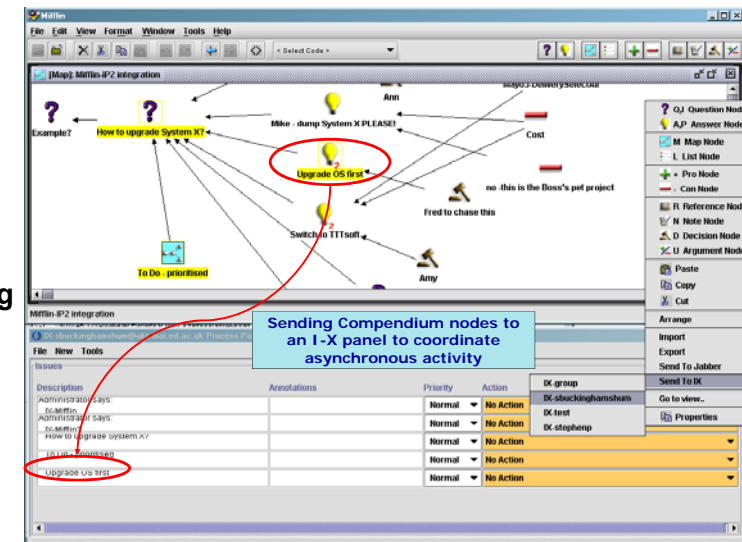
Mifflin

File Edit View Format Window Tools Help

< Select Code >

[Map]: Mifflin-IP2 integration

Example?

How to upgrade System X?

Mike - dump System X PLEASE!

Ann

Cost

Upgrade OS first

no -this is the Boss's pet project

Fred to chase this

Switch to TTTsoft

To Do - prioritised

Amy

Mifflin-IP2 integration

IX-sbuckinghamshum@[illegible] Process Pa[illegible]

File New Tools

Issues

Sending Compendium nodes to an I-X panel to coordinate asynchronous activity

| Description | Annotations | Priority | Action |
|---|---|---|---|
| Administrator says: IX-Mifflin | | Normal | No Action |
| Administrator says: IX-Mifflin | | Normal | No Action |
| How to upgrade System X? | | Normal | No Action |
| To Do - prioritised | | Normal | No Action |
| Upgrade OS first | | Normal | No Action |
| | | Normal | No Action |

Q,I Question Node
A,P Answer Node
M Map Node
L List Node
+ Pro Node
- Con Node
R Reference Node
N Note Node
D Decision Node
U Argument Node
Paste
Copy
Cut
Arrange
Import
Export
Send To Jabber
Send To IX
Go to view...
Properties

IX-group
IX-sbuckinghamshum
IX-test
IX-stephenp

g